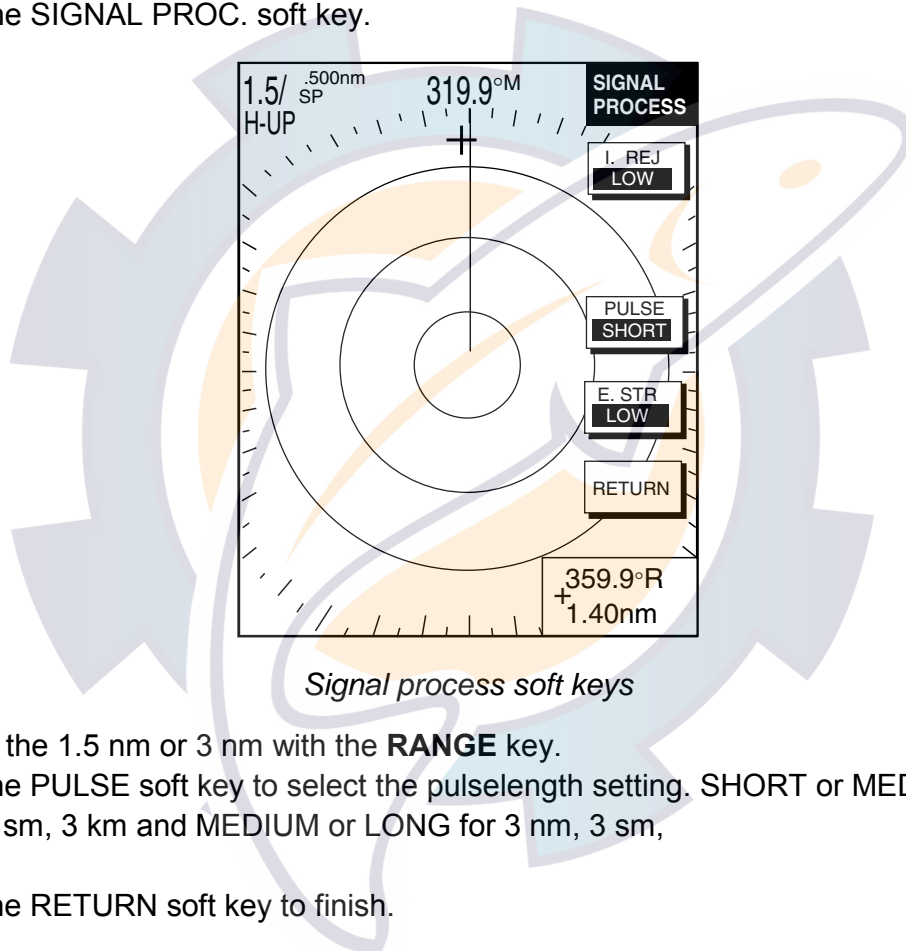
he SIGNAL PROC. soft key.

1.5/ .500nm SP
H-UP
319.9°M
SIGNAL PROCESS
I. REJ
LOW
PULSE
SHORT
E. STR
LOW
RETURN
359.9°R
1.40nm

Signal process soft keys

the 1.5 nm or 3 nm with the **RANGE** key.
he PULSE soft key to select the pulselength setting. SHORT or MED
sm, 3 km and MEDIUM or LONG for 3 nm, 3 sm,

he RETURN soft key to finish.